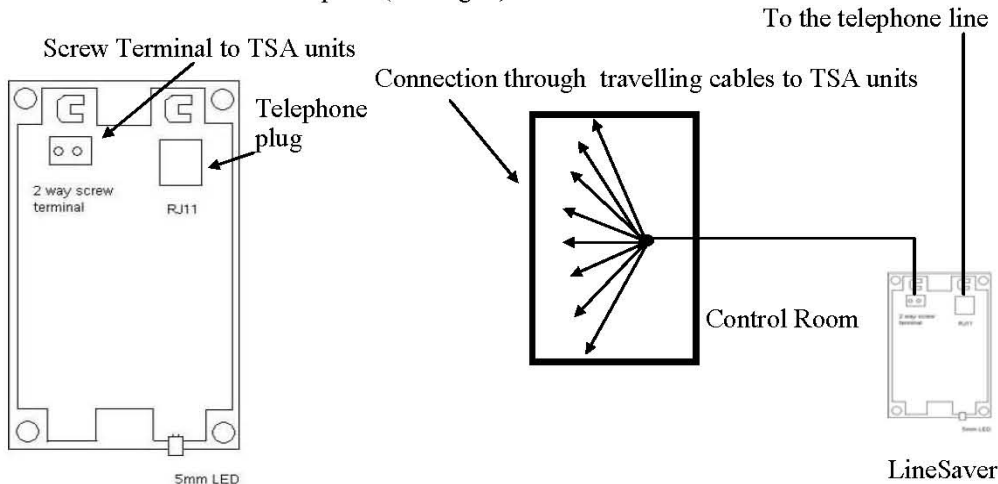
To the telephone line

Screw Terminal to TSA units

Telephone plug

2 way screw terminal

RJ11

5mm LED

Connection through travelling cables to TSA units

Control Room

2 way screw terminal

RJ11

5mm LED

LineSaver